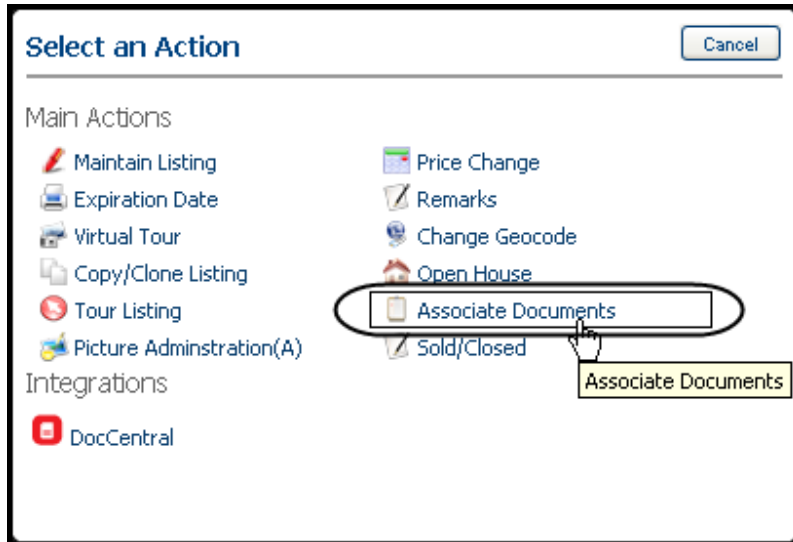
Select an Action

Cancel

Main Actions

Maintain Listing
Expiration Date
Virtual Tour
Copy/Clone Listing
Tour Listing
Picture Adminstration(A)

Price Change
Remarks
Change Geocode
Open House
Associate Documents
Sold/Closed

Associate Documents

Integrations

DocCentral